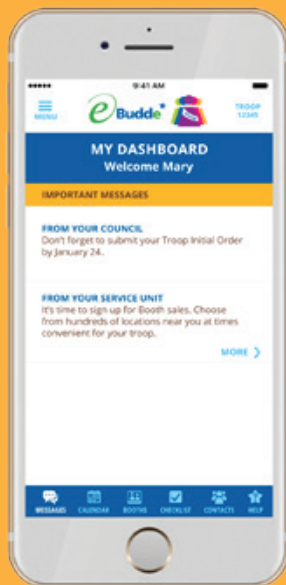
9:41 AM

MENU

eBudde

TROOP 12345

MY DASHBOARD
Welcome Mary

IMPORTANT MESSAGES

FROM YOUR COUNCIL
Don't forget to submit your Troop Initial Order by January 24.

FROM YOUR SERVICE UNIT
It's time to sign up for Booth sales. Choose from hundreds of locations near you at times convenient for your troop.

MORE

MESSAGES CALENDAR BOOTHS CHECKLIST CONTACTS HELP